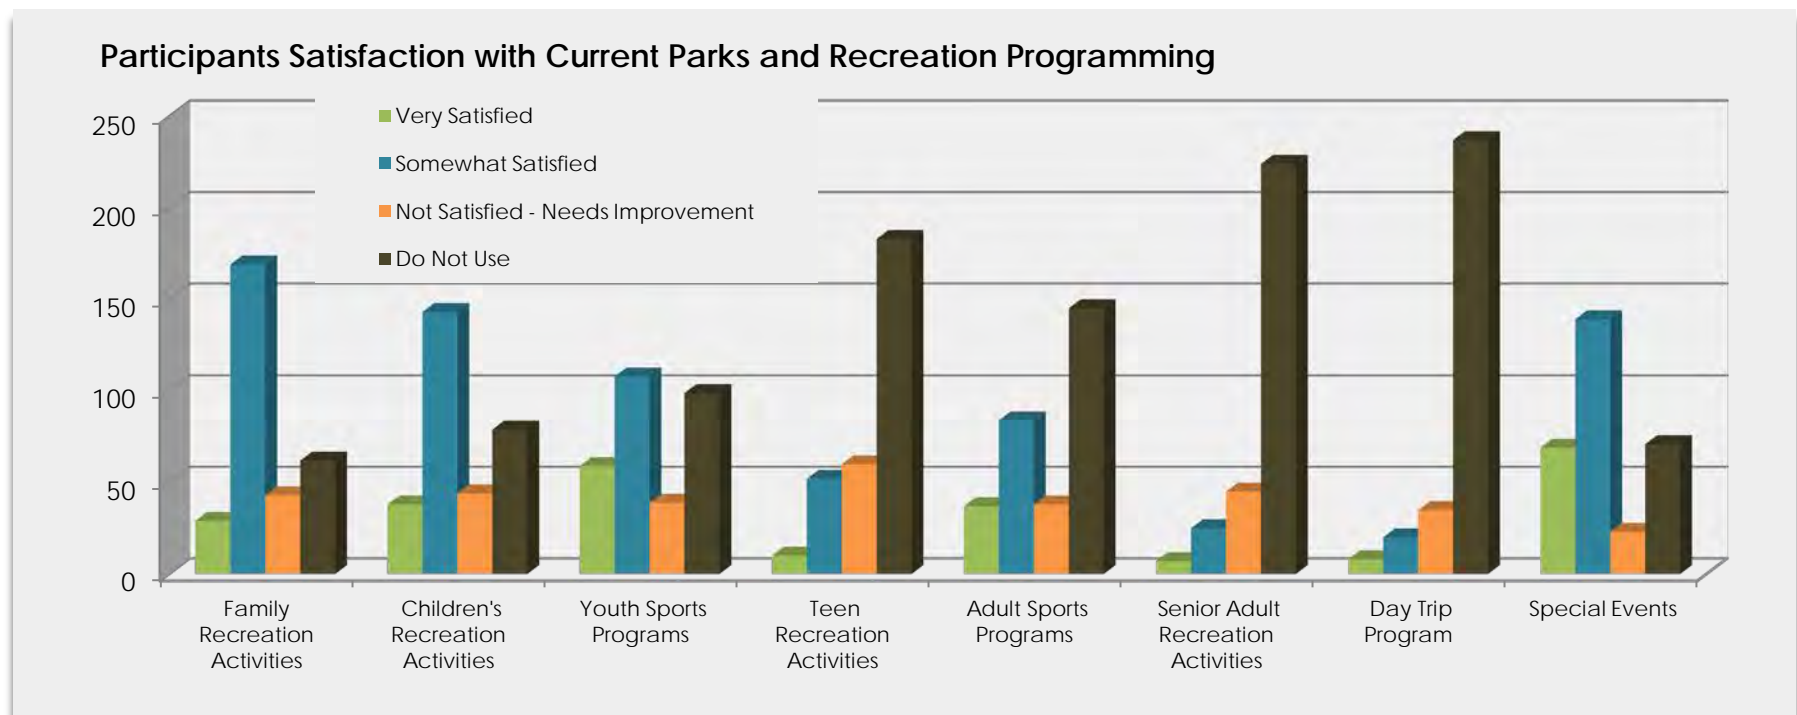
Participants Satisfaction with Current Parks and Recreation Programming

Very Satisfied
Somewhat Satisfied
Not Satisfied - Needs Improvement
Do Not Use

250
200
150
100
50
0

Family Recreation Activities
Children's Recreation Activities
Youth Sports Programs
Teen Recreation Activities
Adult Sports Programs
Senior Adult Recreation Activities
Day Trip Program
Special Events